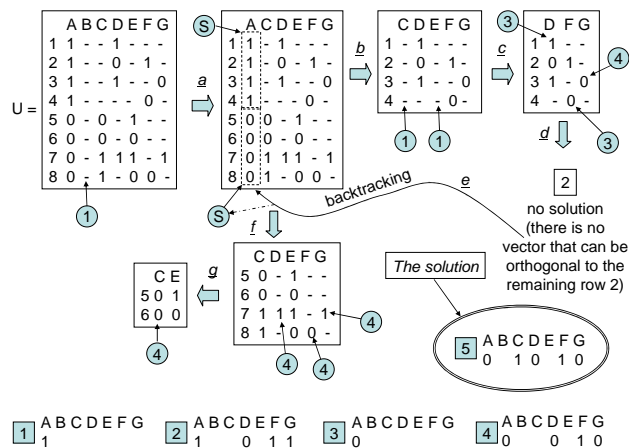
U =

|  | A | B | C | D | E | F | G |
|---|---|---|---|---|---|---|---|
| 1 | 1 | - | - | 1 | - | - | - |
| 2 | 1 | - | - | 0 | - | 1 | - |
| 3 | 1 | - | - | 1 | - | - | 0 |
| 4 | 1 | - | - | - | - | 0 | - |
| 5 | 0 | - | 0 | - | 1 | - | - |
| 6 | 0 | - | 0 | - | 0 | - | - |
| 7 | 0 | - | 1 | 1 | 1 | - | 1 |
| 8 | 0 | - | 1 | - | 0 | 0 | - |

1

a

S

|  | A | B | C | D | E | F | G |
|---|---|---|---|---|---|---|---|
| 1 | 1 | - | - | 1 | - | - | - |
| 2 | 1 | - | - | 0 | - | 1 | - |
| 3 | 1 | - | - | 1 | - | - | 0 |
| 4 | 1 | - | - | - | - | 0 | - |
| 5 | 0 | - | 0 | - | 1 | - | - |
| 6 | 0 | - | 0 | - | 0 | - | - |
| 7 | 0 | - | 1 | 1 | 1 | - | 1 |
| 8 | 0 | - | 1 | - | 0 | 0 | - |

S

b

|  | C | D | E | F | G |
|---|---|---|---|---|---|
| 1 | - | 1 | - | - | - |
| 2 | - | 0 | - | 1 | - |
| 3 | - | 1 | - | - | 0 |
| 4 | - | - | - | 0 | - |

1 1

c

3

|  | D | F | G |
|---|---|---|---|
| 1 | 1 | - | - |
| 2 | 0 | 1 | - |
| 3 | 1 | - | 0 |
| 4 | - | 0 |  |

4

3

d

2

no solution (there is no vector that can be orthogonal to the remaining row 2)

backtracking

e

f

|  | C | D | E | F | G |
|---|---|---|---|---|---|
| 5 | 0 | - | 1 | - | - |
| 6 | 0 | - | 0 | - | - |
| 7 | 1 | 1 | 1 | - | 1 |
| 8 | 1 | - | 0 | 0 | - |

4 4 4

g

|  | C | E |
|---|---|---|
| 5 | 0 | 1 |
| 6 | 0 | 0 |

4

The solution

5 A B C D E F G
0 1 0 1 0

1 A B C D E F G
1

2 A B C D E F G
1 0 1 1

3 A B C D E F G
0

4 A B C D E F G
0 0 1 0